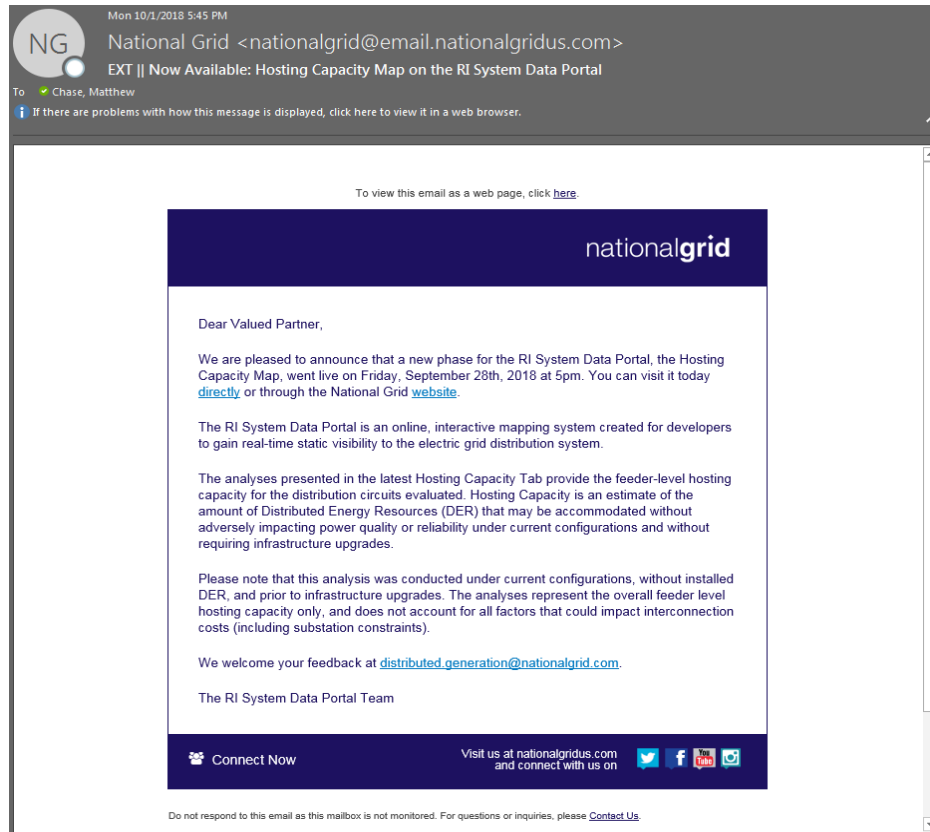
Mon 10/1/2018 5:45 PM

NG

National Grid <nationalgrid@email.nationalgridus.com>

EXT || Now Available: Hosting Capacity Map on the RI System Data Portal

To Chase, Matthew

If there are problems with how this message is displayed, click here to view it in a web browser.

To view this email as a web page, click here.

nationalgrid

Dear Valued Partner,

We are pleased to announce that a new phase for the RI System Data Portal, the Hosting Capacity Map, went live on Friday, September 28th, 2018 at 5pm. You can visit it today directly or through the National Grid website.

The RI System Data Portal is an online, interactive mapping system created for developers to gain real-time static visibility to the electric grid distribution system.

The analyses presented in the latest Hosting Capacity Tab provide the feeder-level hosting capacity for the distribution circuits evaluated. Hosting Capacity is an estimate of the amount of Distributed Energy Resources (DER) that may be accommodated without adversely impacting power quality or reliability under current configurations and without requiring infrastructure upgrades.

Please note that this analysis was conducted under current configurations, without installed DER, and prior to infrastructure upgrades. The analyses represent the overall feeder level hosting capacity only, and does not account for all factors that could impact interconnection costs (including substation constraints).

We welcome your feedback at distributed.generation@nationalgrid.com.

The RI System Data Portal Team

Connect Now

Visit us at nationalgridus.com and connect with us on

You Tube

Do not respond to this email as this mailbox is not monitored. For questions or inquiries, please Contact Us.